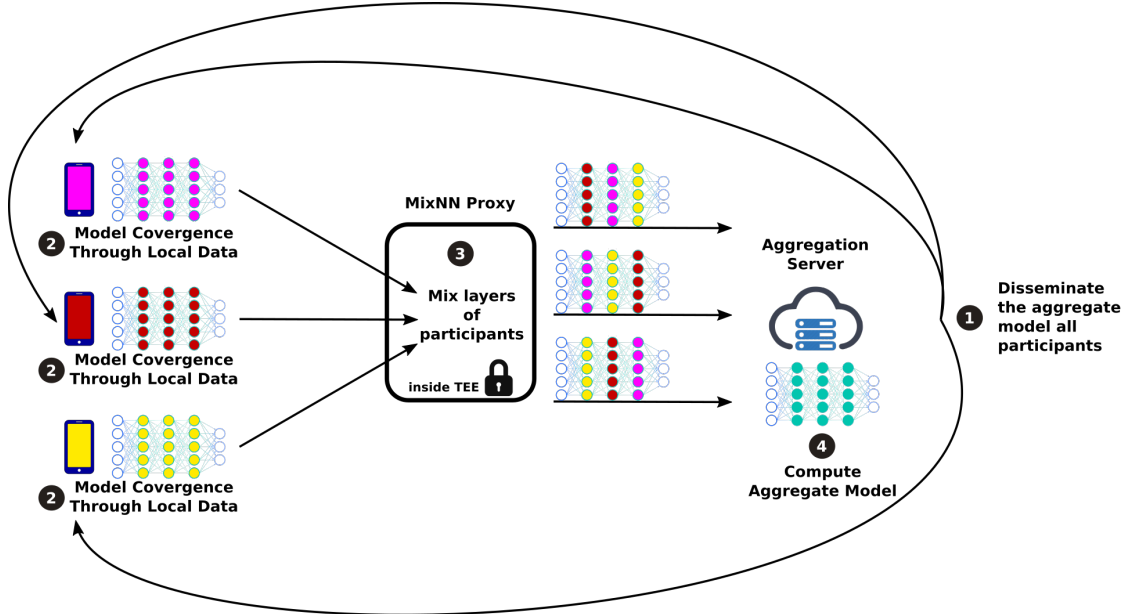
2 Model Covergence Through Local Data

2 Model Covergence Through Local Data

2 Model Covergence Through Local Data

MixNN Proxy

3

Mix layers of participants

inside TEE

Aggregation Server

4

Compute Aggregate Model

1

Disseminate the aggregate model all participants